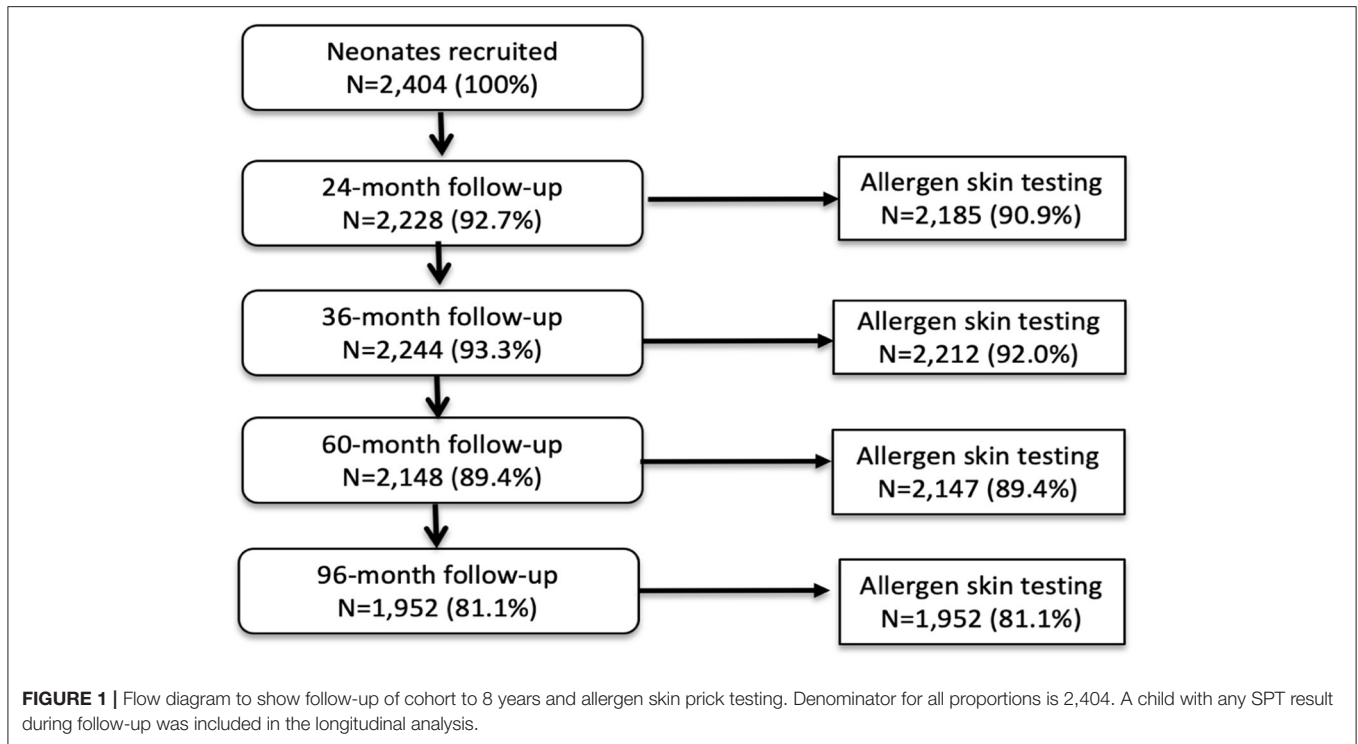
Neonates recruited
N=2,404 (100%)

24-month follow-up
N=2,228 (92.7%)

Allergen skin testing
N=2,185 (90.9%)

36-month follow-up
N=2,244 (93.3%)

Allergen skin testing
N=2,212 (92.0%)

60-month follow-up
N=2,148 (89.4%)

Allergen skin testing
N=2,147 (89.4%)

96-month follow-up
N=1,952 (81.1%)

Allergen skin testing
N=1,952 (81.1%)

FIGURE 1 | Flow diagram to show follow-up of cohort to 8 years and allergen skin prick testing. Denominator for all proportions is 2,404. A child with any SPT result during follow-up was included in the longitudinal analysis.